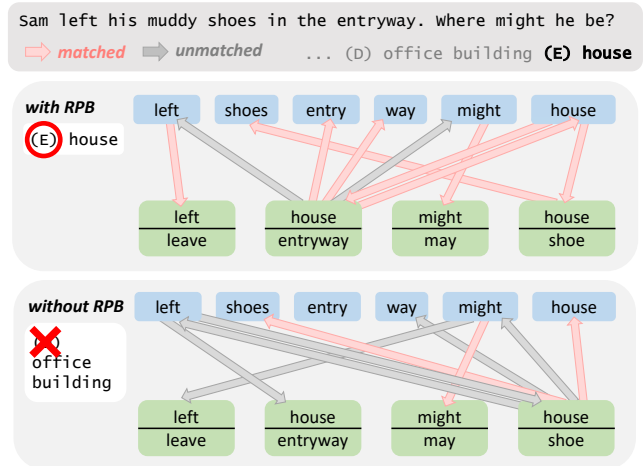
Sam left his muddy shoes in the entryway. Where might he be?

matched unmatched ... (D) office building (E) house

with RPB

(E) house

left shoes entry way might house

| left |
|---|
| leave |

| house |
|---|
| entryway |

| might |
|---|
| may |

| house |
|---|
| shoe |

without RPB

(D) office building

left shoes entry way might house

| left |
|---|
| leave |

| house |
|---|
| entryway |

| might |
|---|
| may |

| house |
|---|
| shoe |